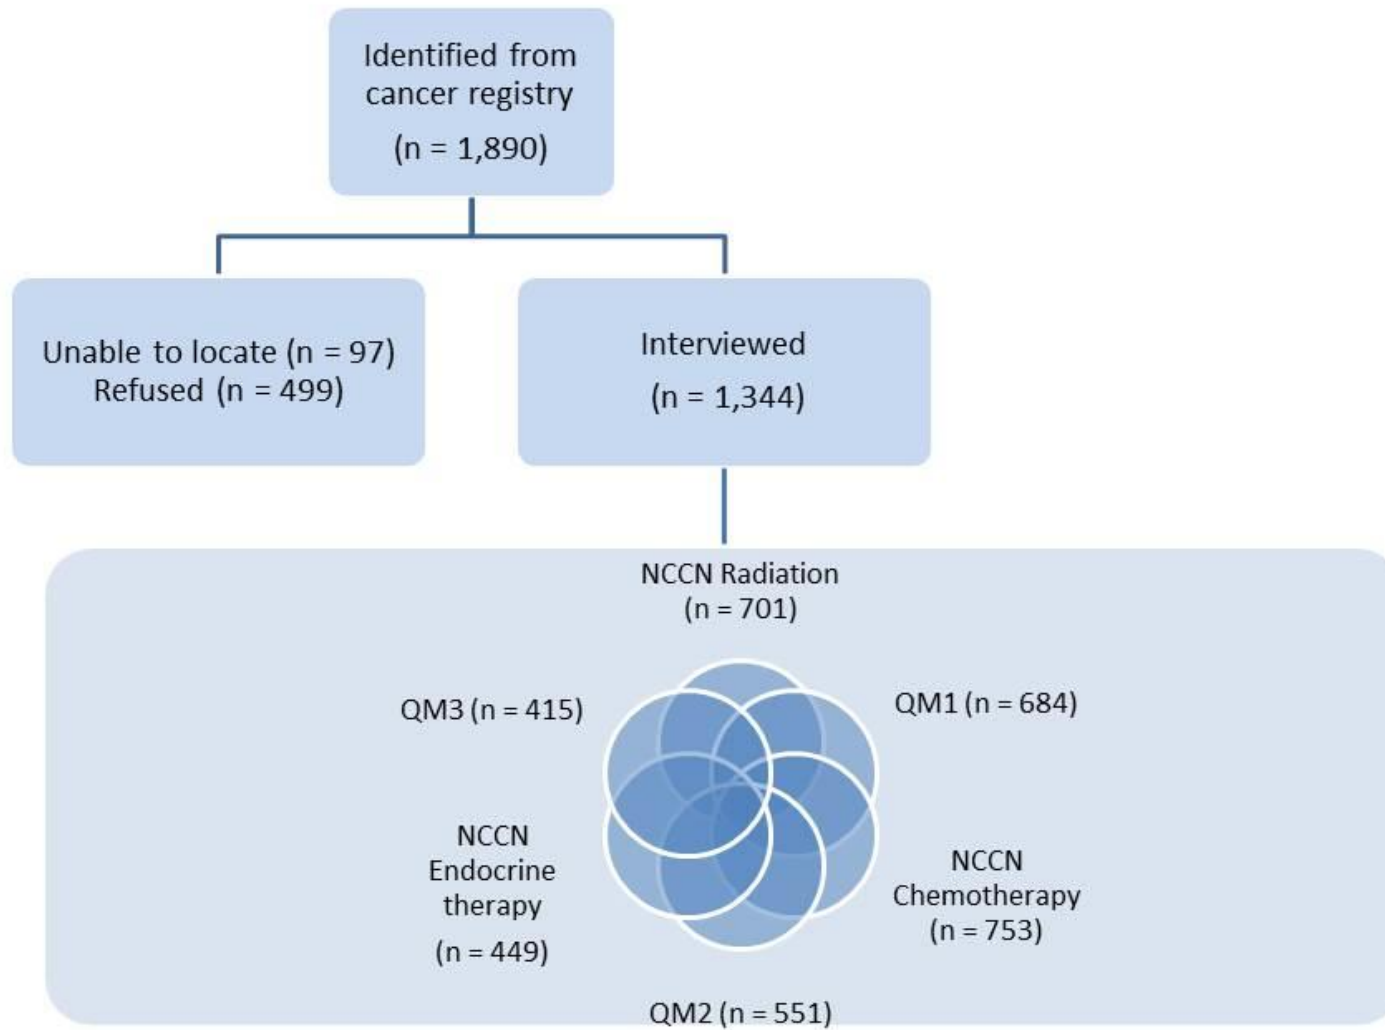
Identified from cancer registry

(n = 1,890)

Unable to locate (n = 97)
Refused (n = 499)

Interviewed

(n = 1,344)

NCCN Radiation
(n = 701)

QM3 (n = 415)

QM1 (n = 684)

NCCN
Endocrine
therapy

(n = 449)

NCCN
Chemotherapy
(n = 753)

QM2 (n = 551)